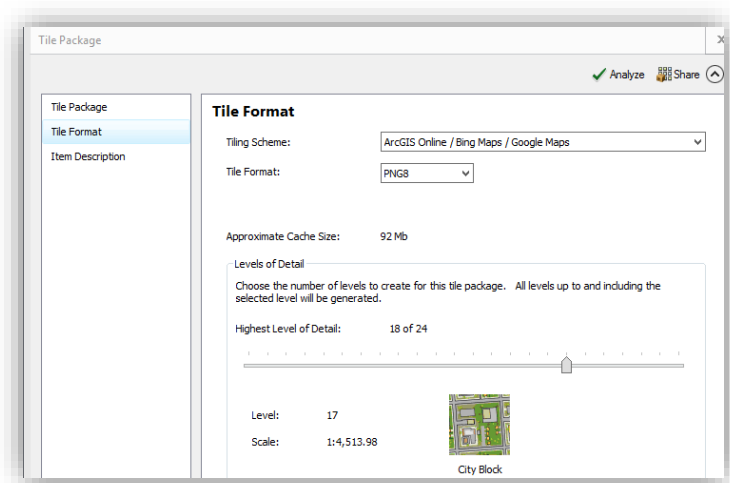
Tile Package

Analyze Share

Tile Package
Tile Format
Item Description

Tile Format

Tiling Scheme: ArcGIS Online / Bing Maps / Google Maps

Tile Format: PNG8

Approximate Cache Size: 92 Mb

Levels of Detail

Choose the number of levels to create for this tile package. All levels up to and including the selected level will be generated.

Highest Level of Detail: 18 of 24

Level: 17

Scale: 1:4,513.98

City Block